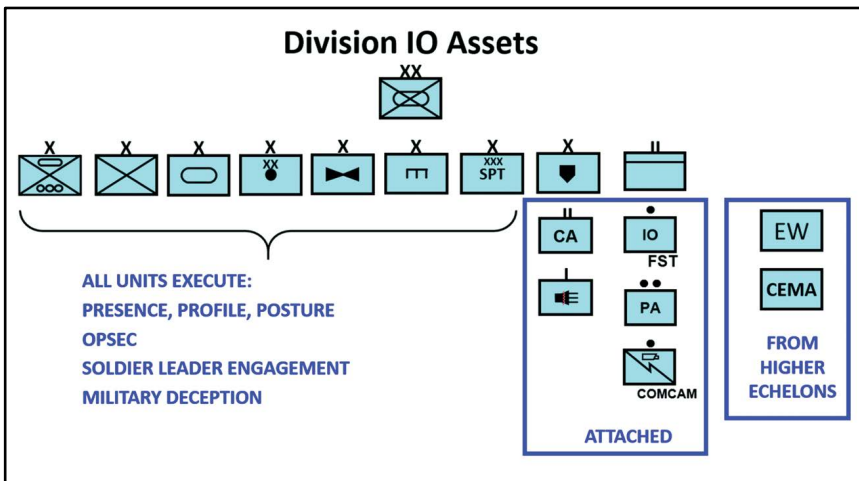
Division IO Assets

XX

X X X X X X X X II

XX

XXX
SPT

ALL UNITS EXECUTE:
PRESENCE, PROFILE, POSTURE
OPSEC
SOLDIER LEADER ENGAGEMENT
MILITARY DECEPTION

II
CA

IO
FST

PA

COMCAM

ATTACHED

EW

CEMA

FROM HIGHER ECHELONS